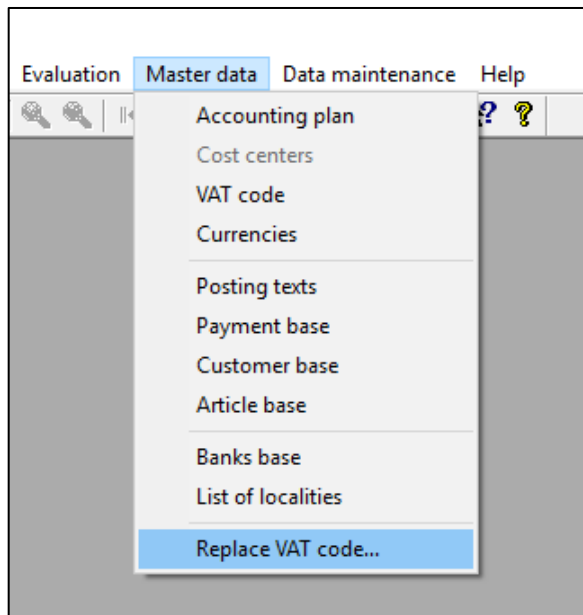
Evaluation Master data Data maintenance Help

Accounting plan
Cost centers
VAT code
Currencies

Posting texts
Payment base
Customer base
Article base

Banks base
List of localities

Replace VAT code...